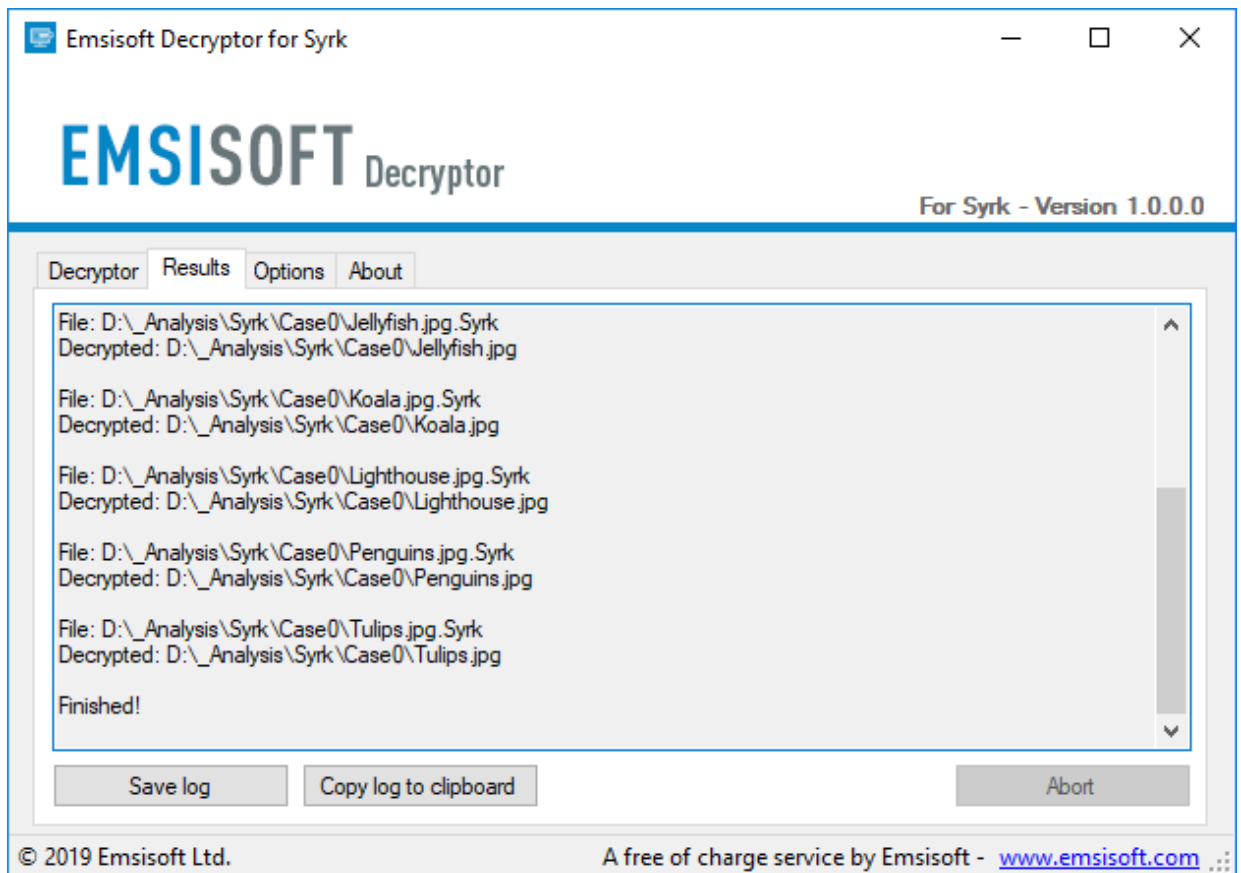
Emsisoft Decryptor for Syrk

EMSISOFT Decryptor

For Syrk - Version 1.0.0.0

Decryptor | Results | Options | About

File: D:\_Analysis\Syrk\Case0\Jellyfish.jpg.Syrk
Decrypted: D:\_Analysis\Syrk\Case0\Jellyfish.jpg

File: D:\_Analysis\Syrk\Case0\Koala.jpg.Syrk
Decrypted: D:\_Analysis\Syrk\Case0\Koala.jpg

File: D:\_Analysis\Syrk\Case0\Lighthouse.jpg.Syrk
Decrypted: D:\_Analysis\Syrk\Case0\Lighthouse.jpg

File: D:\_Analysis\Syrk\Case0\Penguins.jpg.Syrk
Decrypted: D:\_Analysis\Syrk\Case0\Penguins.jpg

File: D:\_Analysis\Syrk\Case0\Tulips.jpg.Syrk
Decrypted: D:\_Analysis\Syrk\Case0\Tulips.jpg

Finished!

Save log | Copy log to clipboard | Abort

© 2019 Emsisoft Ltd.

A free of charge service by Emsisoft - www.emsisoft.com